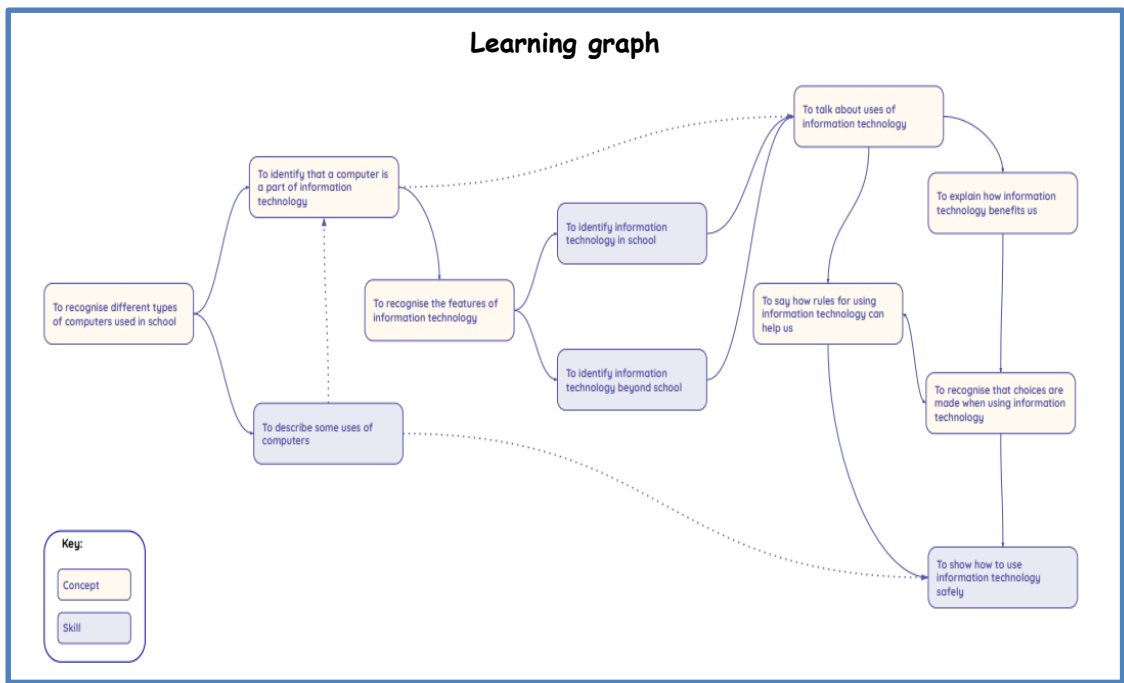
Learning graph

To recognise different types of computers used in school

To identify that a computer is a part of information technology

To describe some uses of computers

To recognise the features of information technology

To identify information technology in school

To identify information technology beyond school

To talk about uses of information technology

To say how rules for using information technology can help us

To explain how information technology benefits us

To recognise that choices are made when using information technology

To show how to use information technology safely

Key:

Concept

Skill